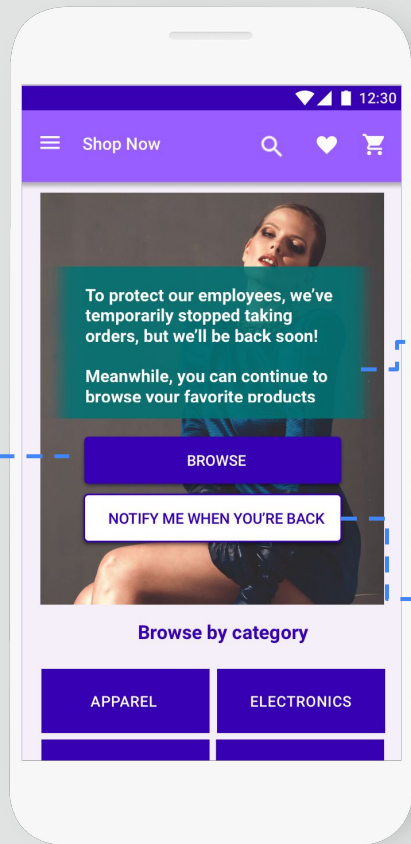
12:30

Shop Now

To protect our employees, we've temporarily stopped taking orders, but we'll be back soon!

Meanwhile, you can continue to browse your favorite products

BROWSE

NOTIFY ME WHEN YOU'RE BACK

Browse by category

APPAREL

ELECTRONICS